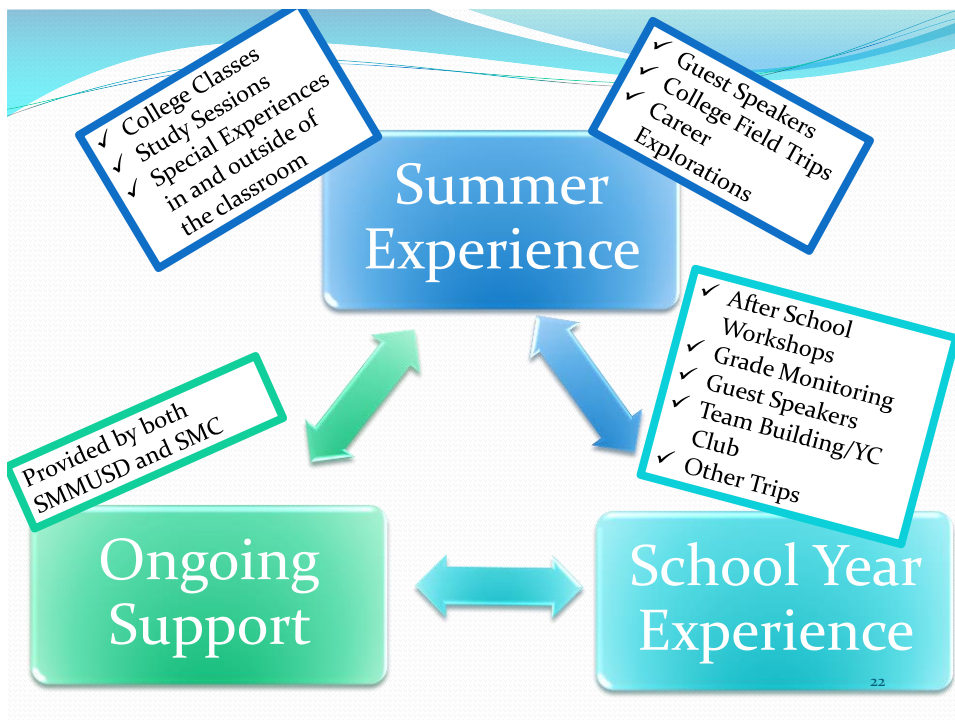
✓ College Classes
✓ Study Sessions
✓ Special Experiences in and outside of the classroom

✓ Guest Speakers
✓ College Field Trips
✓ Career Explorations

Summer Experience

✓ After School Workshops
✓ Grade Monitoring
✓ Guest Speakers
✓ Team Building/YC Club
✓ Other Trips

Provided by both SMMUSD and SMC

Ongoing Support

School Year Experience

22